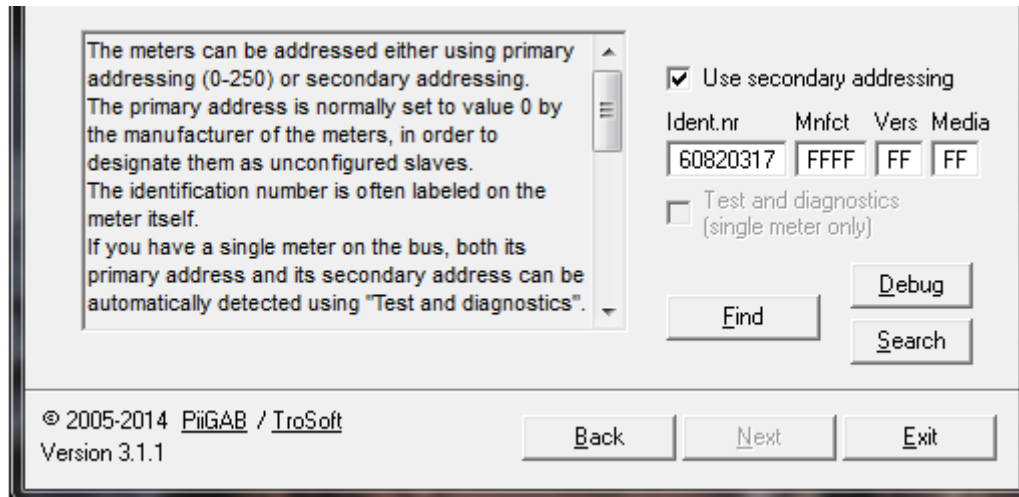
The meters can be addressed either using primary addressing (0-250) or secondary addressing.
The primary address is normally set to value 0 by the manufacturer of the meters, in order to designate them as unconfigured slaves.
The identification number is often labeled on the meter itself.
If you have a single meter on the bus, both its primary address and its secondary address can be automatically detected using "Test and diagnostics".

Use secondary addressing

| Ident.nr | Mnfct | Vers | Media |
|---|---|---|---|
| 60820317 | FFFF | FF | FF |

Test and diagnostics (single meter only)

Debug

Find

Search

© 2005-2014 PiiGAB / TroSoft
Version 3.1.1

Back

Next

Exit